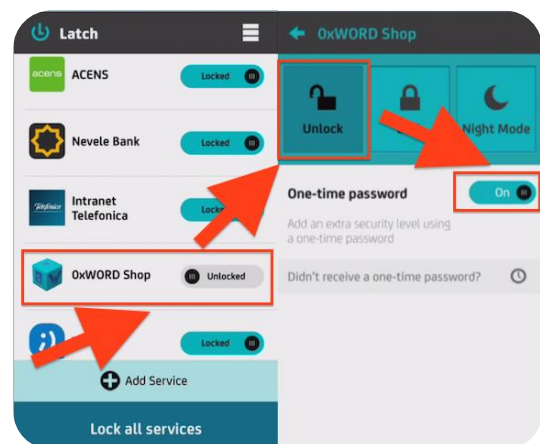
Latch

acens ACENS Locked

Nevele Bank Locked

Telefonica Intranet Telefonica Lock

0xWORD Shop Unlocked

Locked

Add Service

Lock all services

0xWORD Shop

Unlock

Night Mode

One-time password On

Add an extra security level using a one-time password

Didn't receive a one-time password?